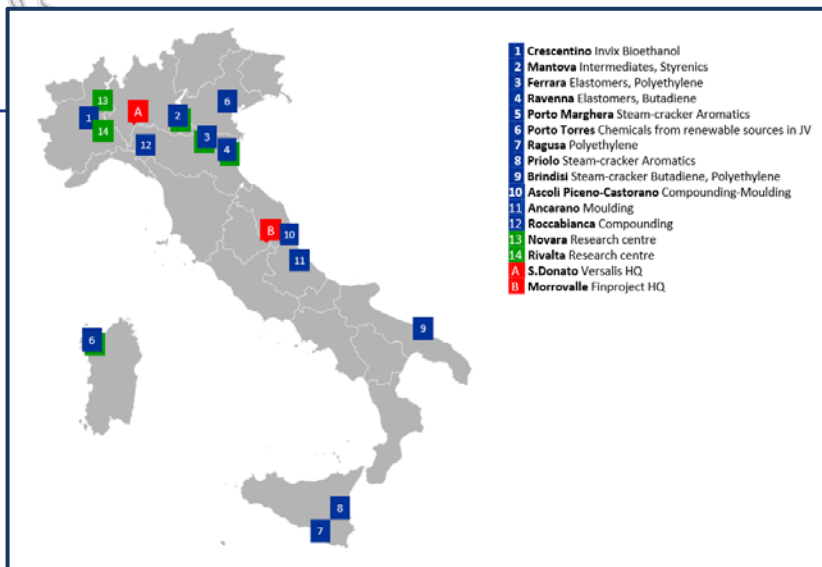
13
A
1
14
2
6
12
3
4
B
10
11
6
9
8
7

1 Crescentino Invix Bioethanol
2 Mantova Intermediates, Styrenics
3 Ferrara Elastomers, Polyethylene
4 Ravenna Elastomers, Butadiene
5 Porto Marghera Steam-cracker Aromatics
6 Porto Torres Chemicals from renewable sources in JV
7 Ragusa Polyethylene
8 Priolo Steam-cracker Aromatics
9 Brindisi Steam-cracker Butadiene, Polyethylene
10 Ascoli Piceno-Castorano Compounding-Moulding
11 Ancarano Moulding
12 Roccabianca Compounding
13 Novara Research centre
14 Rivalta Research centre
A S.Donato Versalis HQ
B Morrovalle Finproject HQ